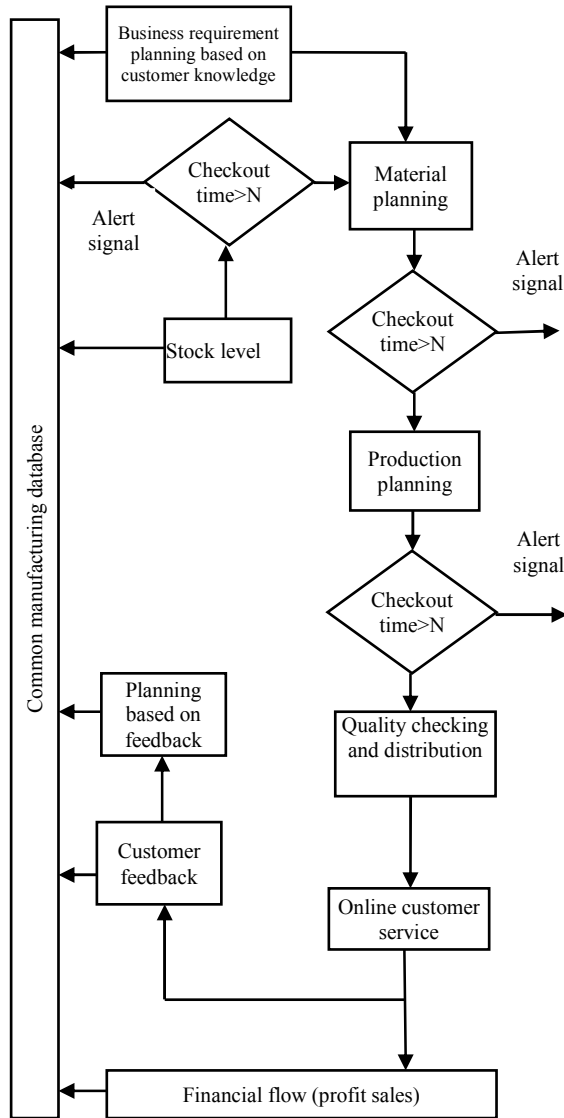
Common manufacturing database

Business requirement planning based on customer knowledge

Checkout time>N

Material planning

Alert signal

Alert signal

Checkout time>N

Stock level

Production planning

Alert signal

Checkout time>N

Planning based on feedback

Quality checking and distribution

Customer feedback

Online customer service

Financial flow (profit sales)